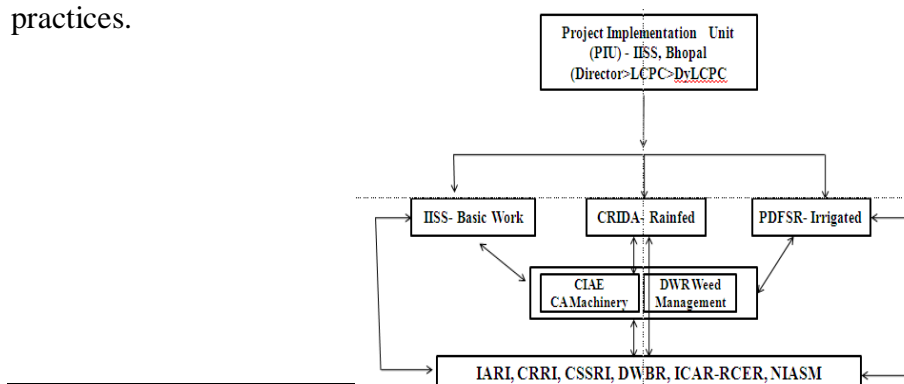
practices.

Project Implementation Unit (PIU) - IISS, Bhopal (Director>LCPC>DyLCPC

IISS- Basic Work

CRIDA- Rainfed

PDFSR- Irrigated

CIAE CA Machinery

DWR Weed Management

IARI, CRRI, CSSRI, DWBR, ICAR-RCER, NIASM